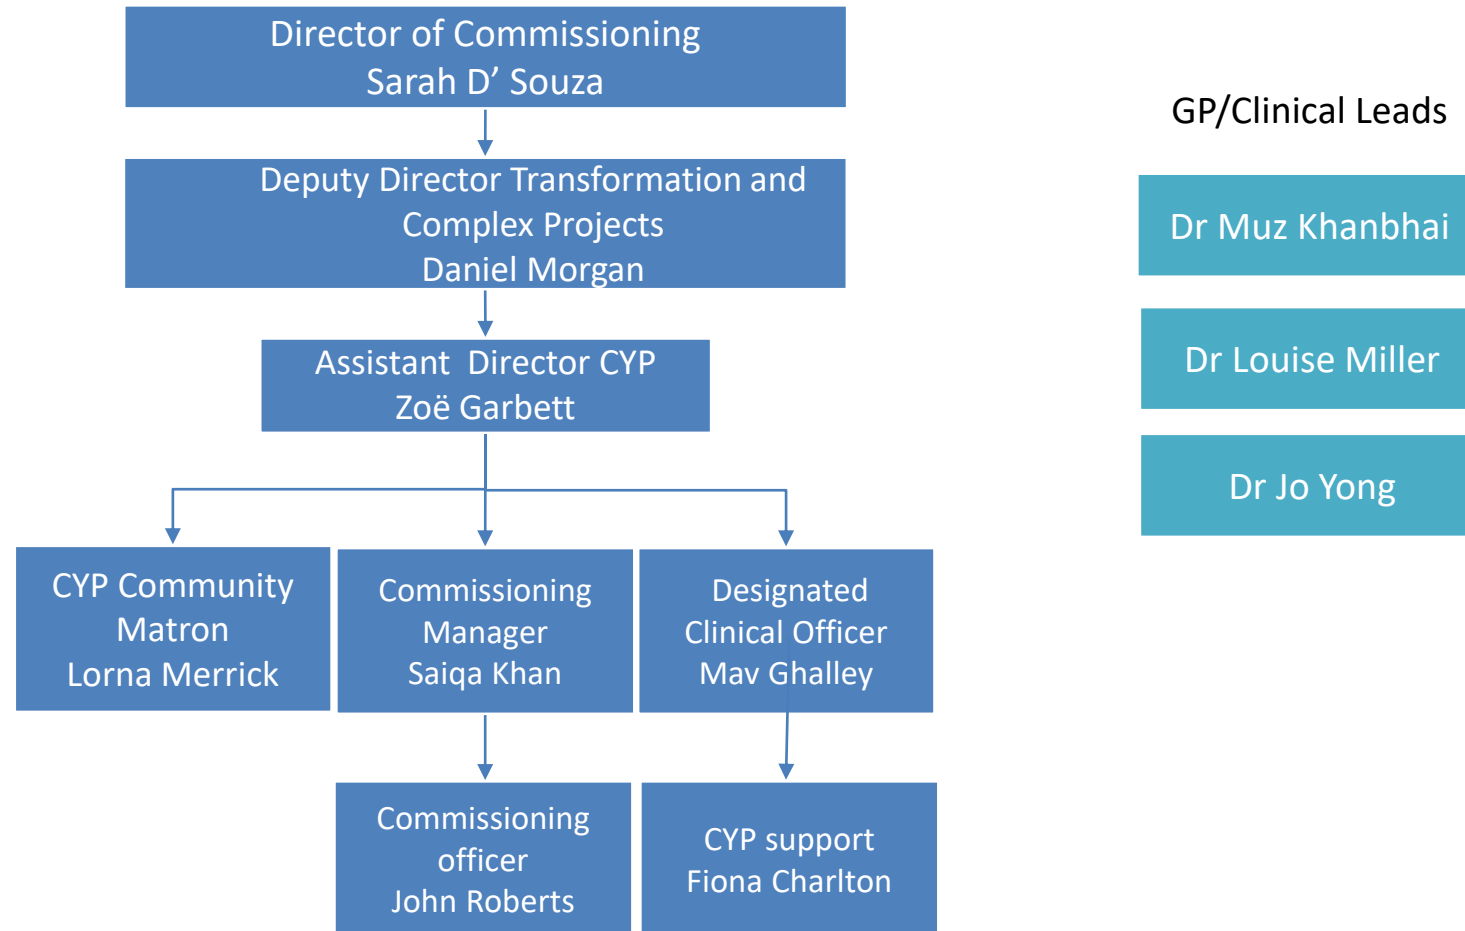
Director of Commissioning
Sarah D’ Souza

Deputy Director Transformation and Complex Projects
Daniel Morgan

Assistant  Director CYP
Zoë Garbett

CYP Community Matron
Lorna Merrick

Commissioning Manager
Saiqa Khan

Designated Clinical Officer
Mav Ghalley

Commissioning officer
John Roberts

CYP support
Fiona Charlton

GP/Clinical Leads

Dr Muz Khanbhai

Dr Louise Miller

Dr Jo Yong